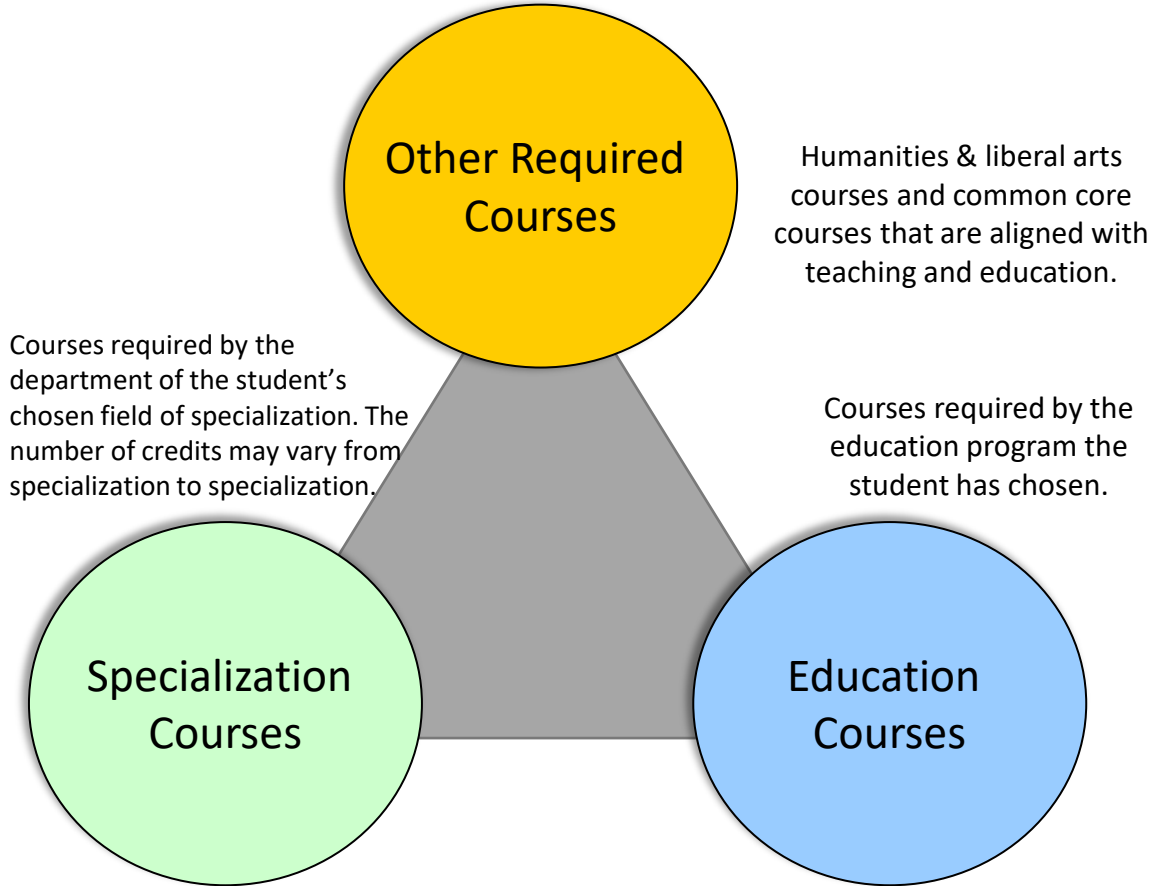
Other Required Courses

Humanities & liberal arts courses and common core courses that are aligned with teaching and education.

Courses required by the department of the student's chosen field of specialization. The number of credits may vary from specialization to specialization.

Courses required by the education program the student has chosen.

Specialization Courses

Education Courses